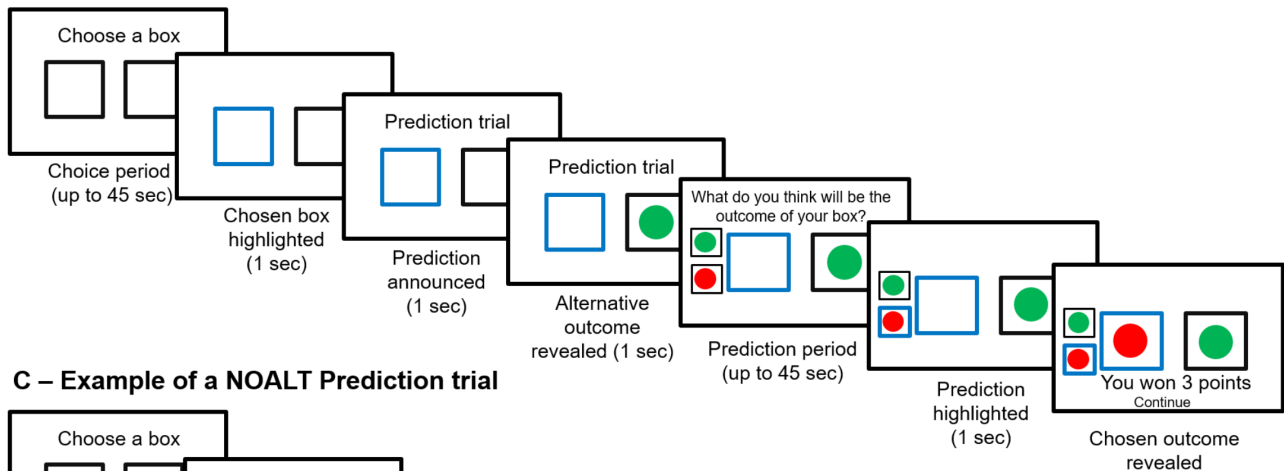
Choose a box

Choice period (up to 45 sec)

Chosen box highlighted (1 sec)

Prediction trial

Prediction announced (1 sec)

Prediction trial

Alternative outcome revealed (1 sec)

What do you think will be the outcome of your box?

Prediction period (up to 45 sec)

Prediction highlighted (1 sec)

You won 3 points
Continue

Chosen outcome revealed

C – Example of a NOALT Prediction trial

Choose a box